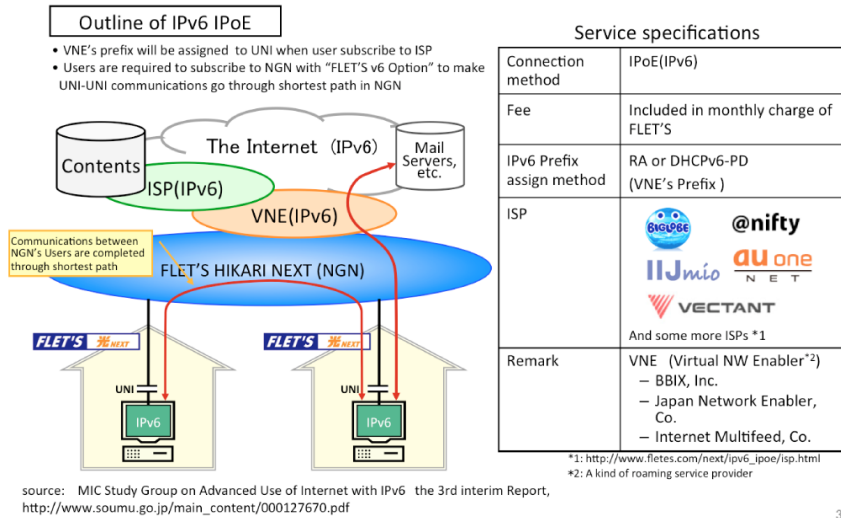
Outline of IPv6 IPoE

• VNE's prefix will be assigned to UNI when user subscribe to ISP
• Users are required to subscribe to NGN with "FLET'S v6 Option" to make UNI-UNI communications go through shortest path in NGN

Contents
The Internet (IPv6)
Mail Servers, etc.
ISP(IPv6)
VNE(IPv6)
Communications between NGN's Users are completed through shortest path
FLET'S HIKARI NEXT (NGN)
FLET'S 光NEXT
FLET'S 光NEXT
UNI
IPv6
UNI
IPv6

Service specifications

| Connection method | IPoE(IPv6) |
|---|---|
| Fee | Included in monthly charge of FLET'S |
| IPv6 Prefix assign method | RA or DHCPv6-PD (VNE's Prefix ) |
| ISP | BIGLOBE @nifty IIJmio au one NET VECTANT And some more ISPs *1 |
| Remark | VNE (Virtual NW Enabler*2) – BBIX, Inc. – Japan Network Enabler, Co. – Internet Multifeed, Co. |

*1: http://www.fletes.com/next/ipv6_ipoe/isp.html
*2: A kind of roaming service provider

source: MIC Study Group on Advanced Use of Internet with IPv6 the 3rd interim Report, http://www.soumu.go.jp/main_content/000127670.pdf

3